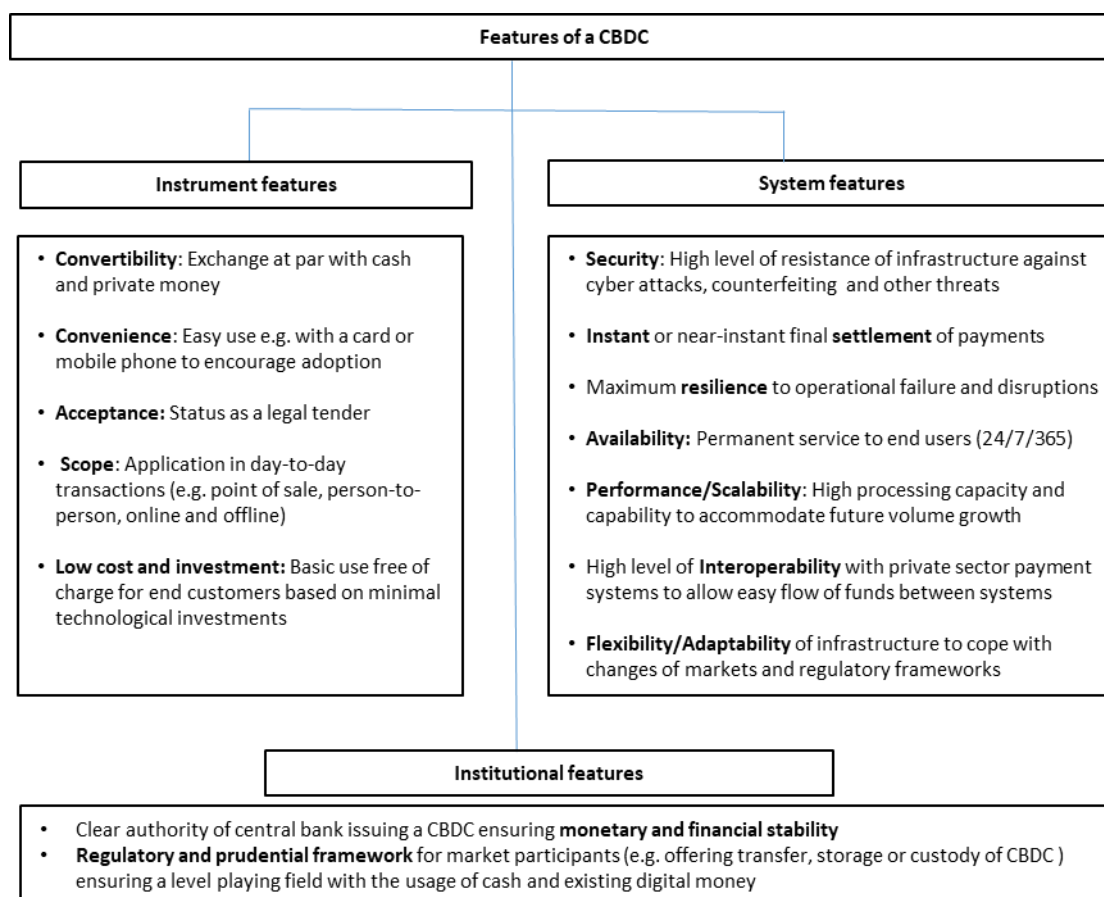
Features of a CBDC

Instrument features

- Convertibility: Exchange at par with cash and private money
- Convenience: Easy use e.g. with a card or mobile phone to encourage adoption
- Acceptance: Status as a legal tender
- Scope: Application in day-to-day transactions (e.g. point of sale, person-to-person, online and offline)
- Low cost and investment: Basic use free of charge for end customers based on minimal technological investments

System features

- Security: High level of resistance of infrastructure against cyber attacks, counterfeiting and other threats
- Instant or near-instant final settlement of payments
- Maximum resilience to operational failure and disruptions
- Availability: Permanent service to end users (24/7/365)
- Performance/Scalability: High processing capacity and capability to accommodate future volume growth
- High level of Interoperability with private sector payment systems to allow easy flow of funds between systems
- Flexibility/Adaptability of infrastructure to cope with changes of markets and regulatory frameworks

Institutional features

- Clear authority of central bank issuing a CBDC ensuring monetary and financial stability
- Regulatory and prudential framework for market participants (e.g. offering transfer, storage or custody of CBDC ) ensuring a level playing field with the usage of cash and existing digital money